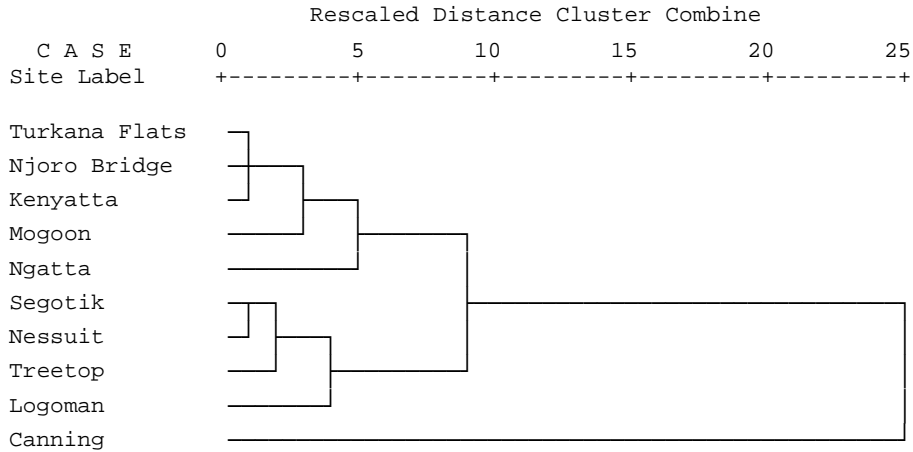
Rescaled Distance Cluster Combine

C A S E 0 5 10 15 20 25
Site Label +---------+---------+---------+---------+---------+

Turkana Flats
Njoro Bridge
Kenyatta
Mogoon
Ngatta
Segotik
Nessuit
Treetop
Logoman
Canning